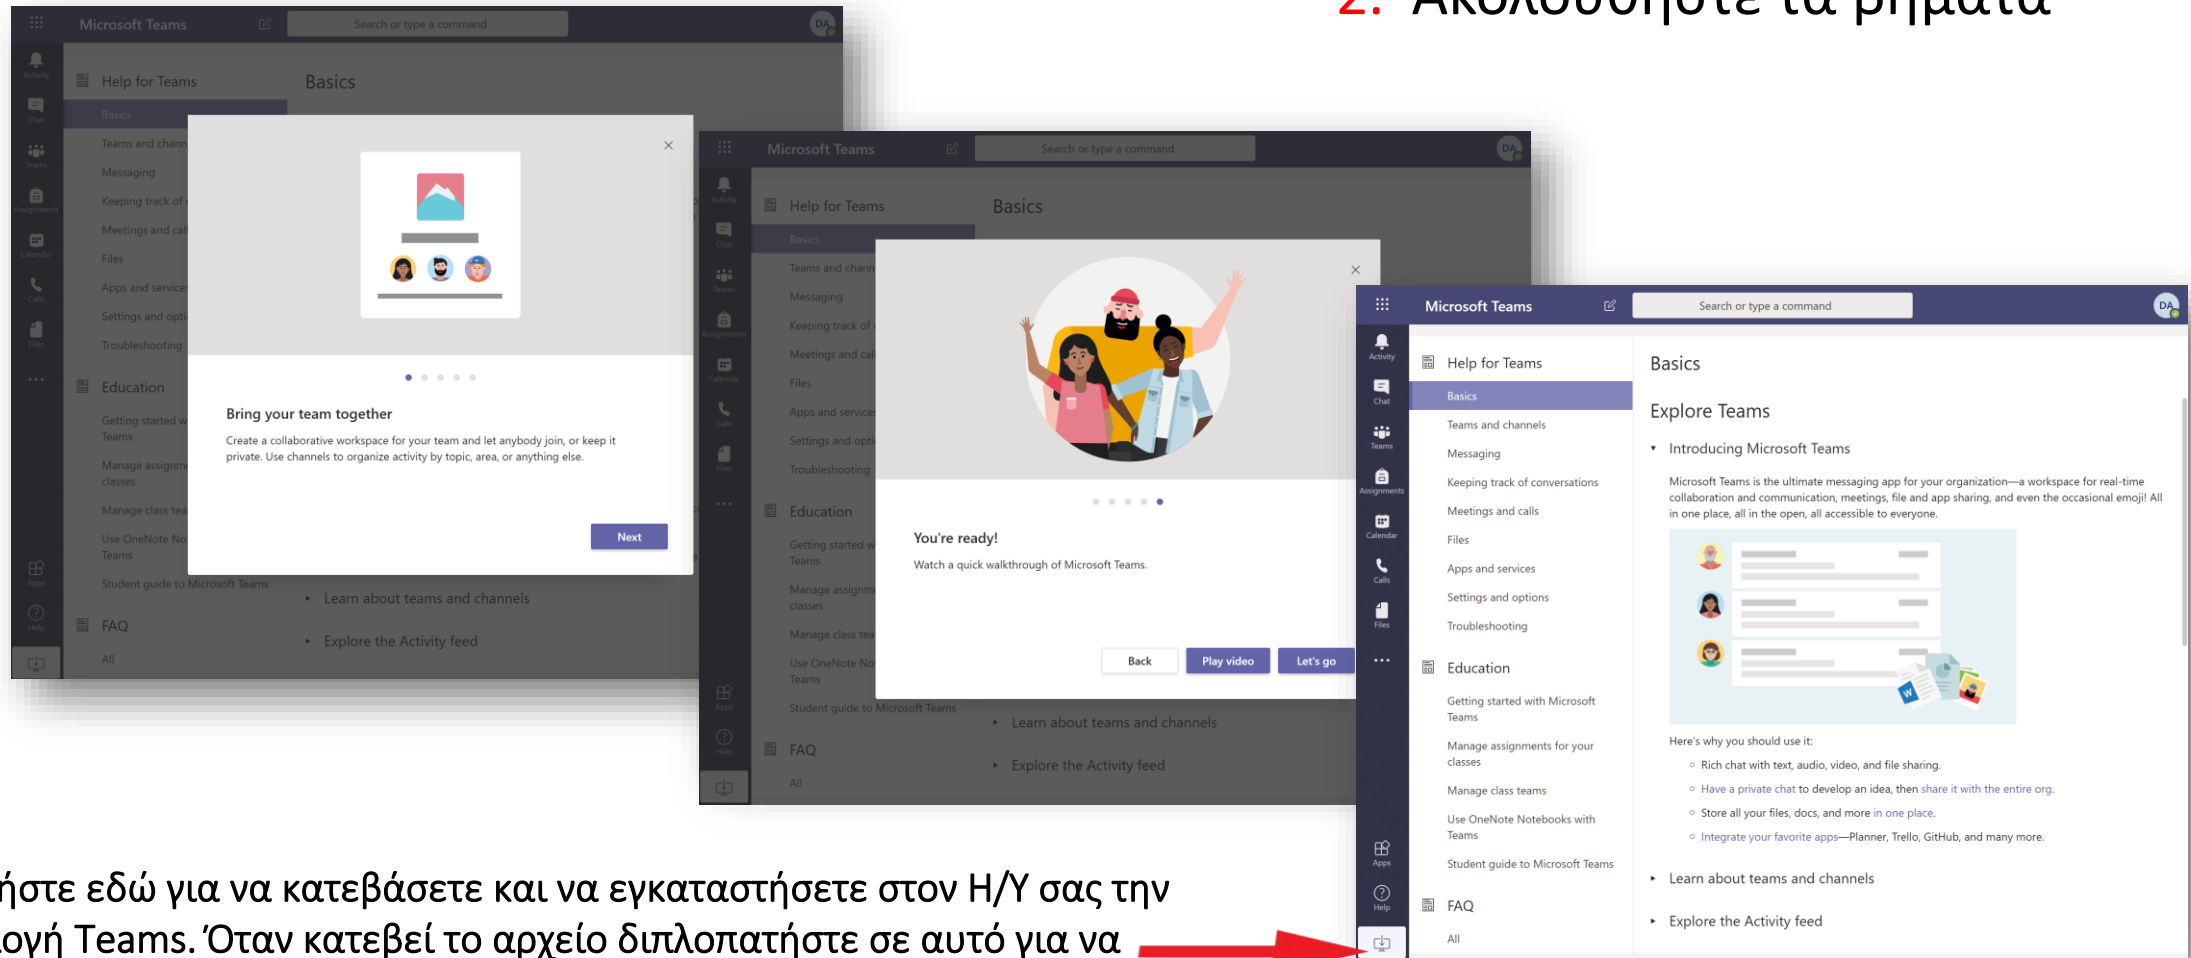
2. Ακολουθήστε τα βήματα

Microsoft Teams
Search or type a command
DA
Activity
Chat
Teams
Assignments
Calendar
Calls
Files
...
Apps
Help
Help for Teams
Basics
Basics
Teams and chann
Messaging
Keeping track of
Meetings and cal
Files
Apps and service
Settings and opti
Troubleshooting
Education
Getting started w Teams
Manage assignm classes
Manage class tea
Use OneNote No Teams
Student guide to Microsoft Teams
FAQ
All
Learn about teams and channels
Explore the Activity feed

Bring your team together
Create a collaborative workspace for your team and let anybody join, or keep it private. Use channels to organize activity by topic, area, or anything else.
Next

Microsoft Teams
Search or type a command
DA
Activity
Chat
Teams
Assignments
Calendar
Calls
Files
...
Apps
Help
Help for Teams
Basics
Basics
Teams and chann
Messaging
Keeping track of
Meetings and cal
Files
Apps and service
Settings and opti
Troubleshooting
Education
Getting started w Teams
Manage assignm classes
Manage class tea
Use OneNote No Teams
Student guide to Microsoft Teams
FAQ
All
Learn about teams and channels
Explore the Activity feed

You're ready!
Watch a quick walkthrough of Microsoft Teams.
Back
Play video
Let's go

Microsoft Teams
Search or type a command
DA
Activity
Chat
Teams
Assignments
Calendar
Calls
Files
...
Apps
Help
Help for Teams
Basics
Teams and channels
Messaging
Keeping track of conversations
Meetings and calls
Files
Apps and services
Settings and options
Troubleshooting
Education
Getting started with Microsoft Teams
Manage assignments for your classes
Manage class teams
Use OneNote Notebooks with Teams
Student guide to Microsoft Teams
FAQ
All
Basics
Explore Teams
Introducing Microsoft Teams
Microsoft Teams is the ultimate messaging app for your organization—a workspace for real-time collaboration and communication, meetings, file and app sharing, and even the occasional emoji! All in one place, all in the open, all accessible to everyone.
Here's why you should use it:
Rich chat with text, audio, video, and file sharing.
Have a private chat to develop an idea, then share it with the entire org.
Store all your files, docs, and more in one place.
Integrate your favorite apps—Planner, Trello, GitHub, and many more.
Learn about teams and channels
Explore the Activity feed

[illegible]ήστε εδώ για να κατεβάσετε και να εγκαταστήσετε στον Η/Υ σας την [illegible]ογή Teams. Όταν κατεβεί το αρχείο διπλοπατήστε σε αυτό για να